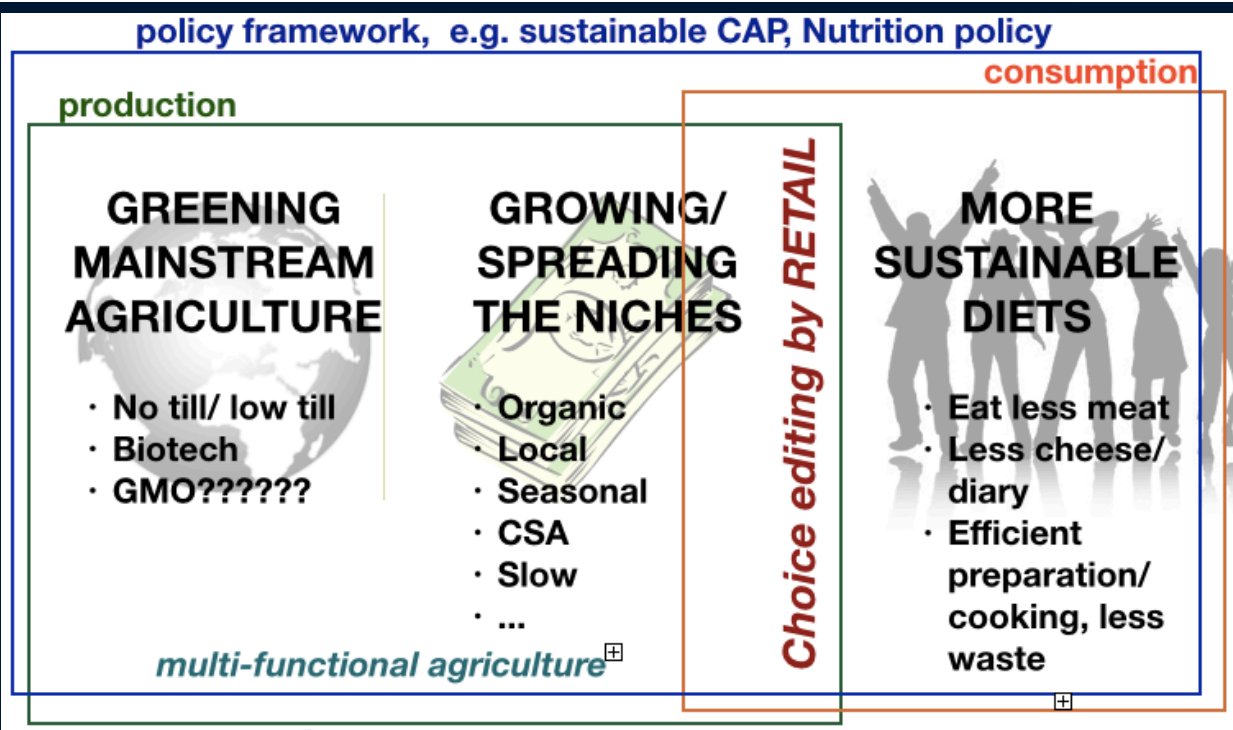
policy framework, e.g. sustainable CAP, Nutrition policy

consumption

production

GREENING MAINSTREAM AGRICULTURE

- No till/ low till
- Biotech
- GMO??????

GROWING/ SPREADING THE NICHES

- Organic
- Local
- Seasonal
- CSA
- Slow
- ...

Choice editing by RETAIL

MORE SUSTAINABLE DIETS

- Eat less meat
- Less cheese/ diary
- Efficient preparation/ cooking, less waste

multi-functional agriculture